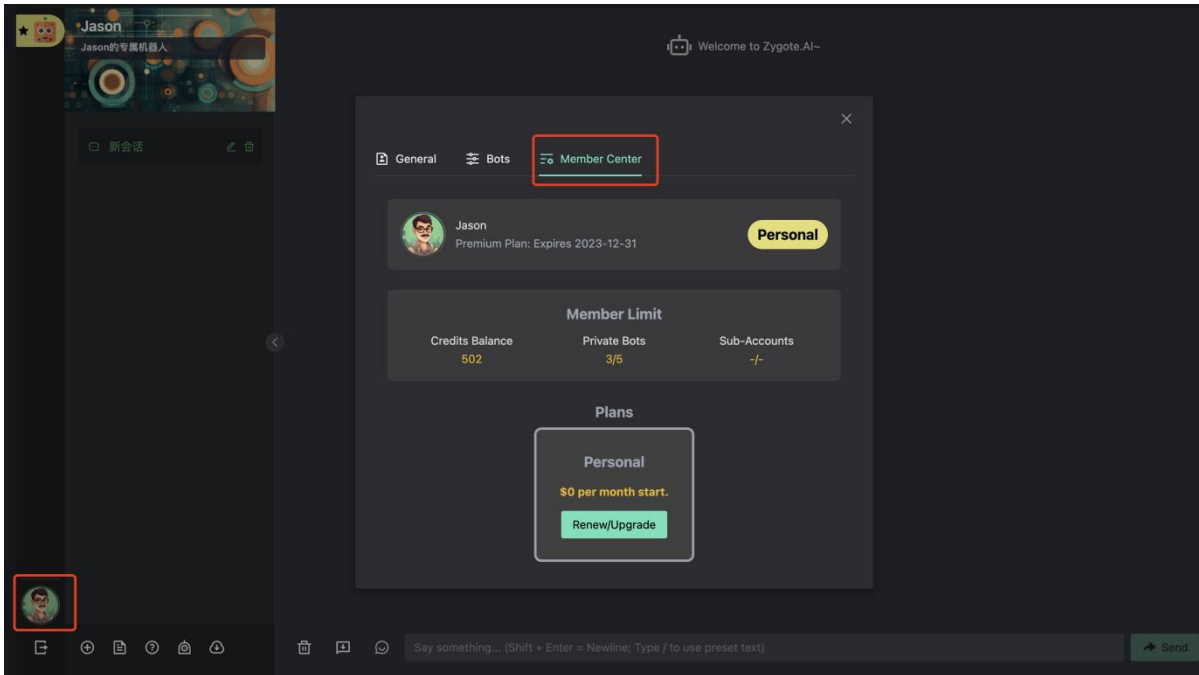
Jason
Jason的专属机器人

Welcome to Zygote.AI~

新会话

General Bots Member Center

Jason
Premium Plan: Expires 2023-12-31
Personal

Member Limit

| Credits Balance | Private Bots | Sub-Accounts |
|---|---|---|
| 502 | 3/5 | -/- |

Plans

Personal
$0 per month start.
Renew/Upgrade

Say something... (Shift + Enter = Newline; Type / to use preset text)
Send